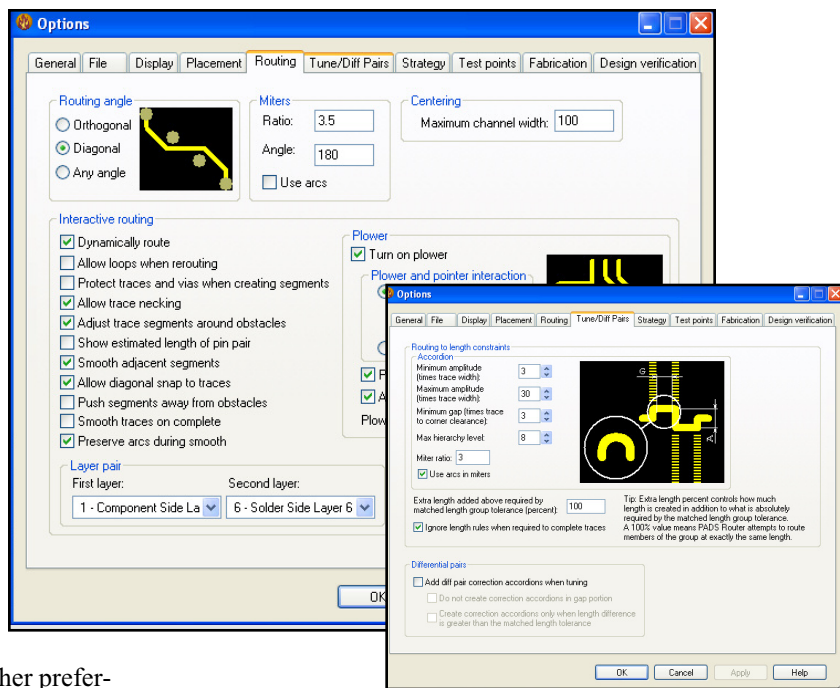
Options

General | File | Display | Placement | Routing | Tune/Diff Pairs | Strategy | Test points | Fabrication | Design verification

Routing angle
Orthogonal
Diagonal
Any angle

Miters
Ratio: 3.5
Angle: 180
Use arcs

Centering
Maximum channel width: 100

Interactive routing
Dynamically route
Allow loops when rerouting
Protect traces and vias when creating segments
Allow trace necking
Adjust trace segments around obstacles
Show estimated length of pin pair
Smooth adjacent segments
Allow diagonal snap to traces
Push segments away from obstacles
Smooth traces on complete
Preserve arcs during smooth

Plower
Turn on plower
Plower and pointer interaction
P
A
Plow

Layer pair
First layer: 1 - Component Side La
Second layer: 6 - Solder Side Layer 6

OK

Options

General | File | Display | Placement | Routing | Tune/Diff Pairs | Strategy | Test points | Fabrication | Design verification

Routing to length constraints
Accordion
Minimum amplitude (times trace width): 3
Maximum amplitude (times trace width): 30
Minimum gap (times trace to corner clearance): 3
Max hierarchy level: 8
Miter ratio: 3
Use arcs in miters

G

Extra length added above required by matched length group tolerance (percent): 100
Ignore length rules when required to complete traces

Tip: Extra length percent controls how much length is created in addition to what is absolutely required by the matched length group tolerance. A 100% value means PADS Router attempts to route members of the group at exactly the same length.

Differential pairs
Add diff pair correction accordions when tuning
Do not create correction accordions in gap portion
Create correction accordions only when length difference is greater than the matched length tolerance

OK | Cancel | Apply | Help

her prefer-